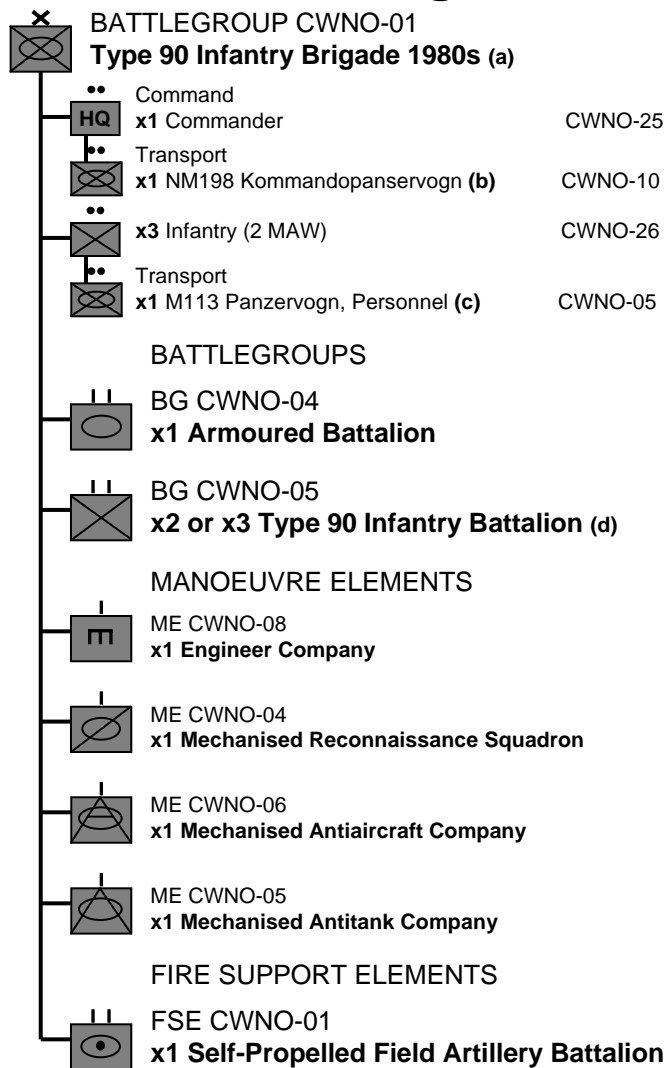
BATTLEGROUP CWNO-01
**Type 90 Infantry Brigade 1980s (a)**

HQ
Command
**x1** Commander CWNO-25

Transport
**x1** NM198 Kommandopanservogn **(b)** CWNO-10

**x3** Infantry (2 MAW) CWNO-26

Transport
**x1** M113 Panzervogn, Personnel **(c)** CWNO-05

BATTLEGROUPS

BG CWNO-04
**x1 Armoured Battalion**

BG CWNO-05
**x2 or x3 Type 90 Infantry Battalion (d)**

MANOEUVRE ELEMENTS

ME CWNO-08
**x1 Engineer Company**

ME CWNO-04
**x1 Mechanised Reconnaissance Squadron**

ME CWNO-06
**x1 Mechanised Antiaircraft Company**

ME CWNO-05
**x1 Mechanised Antitank Company**

FIRE SUPPORT ELEMENTS

FSE CWNO-01
**x1 Self-Propelled Field Artillery Battalion**